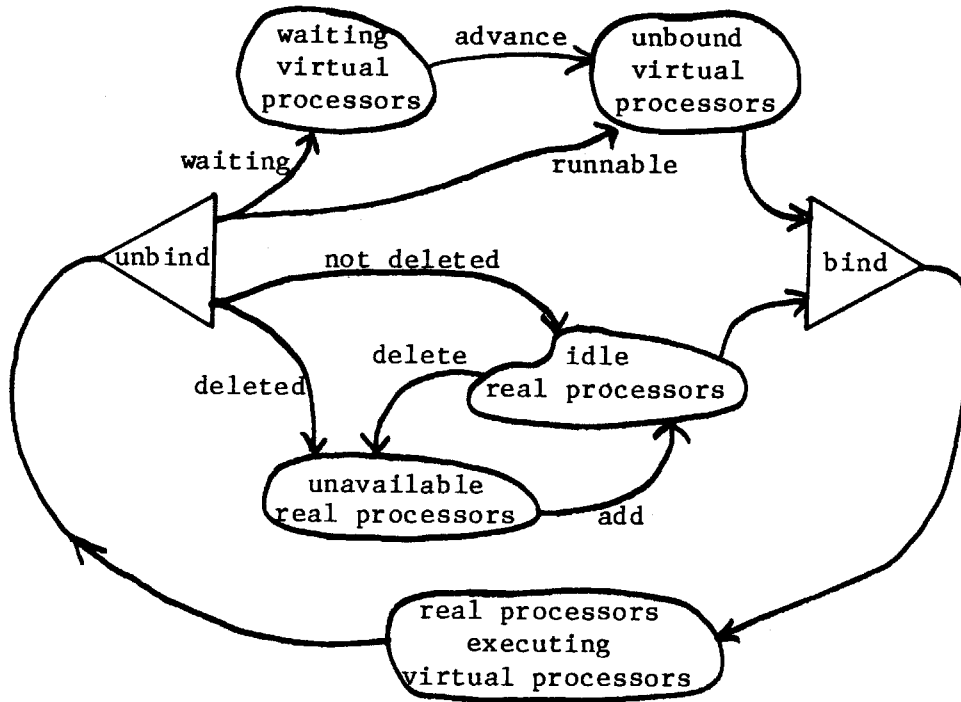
waiting virtual processors

advance

unbound virtual processors

waiting

runnable

unbind

bind

not deleted

delete

idle real processors

deleted

unavailable real processors

add

real processors executing virtual processors